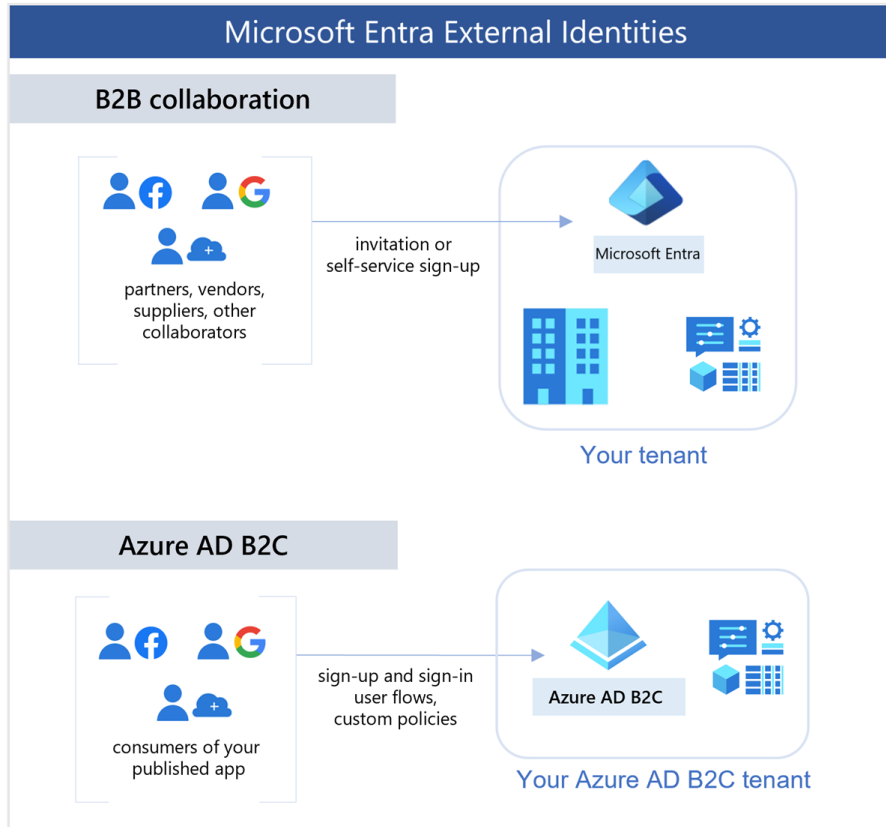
Microsoft Entra External Identities

B2B collaboration

partners, vendors, suppliers, other collaborators

invitation or self-service sign-up

Microsoft Entra

Your tenant

Azure AD B2C

consumers of your published app

sign-up and sign-in user flows, custom policies

Azure AD B2C

Your Azure AD B2C tenant